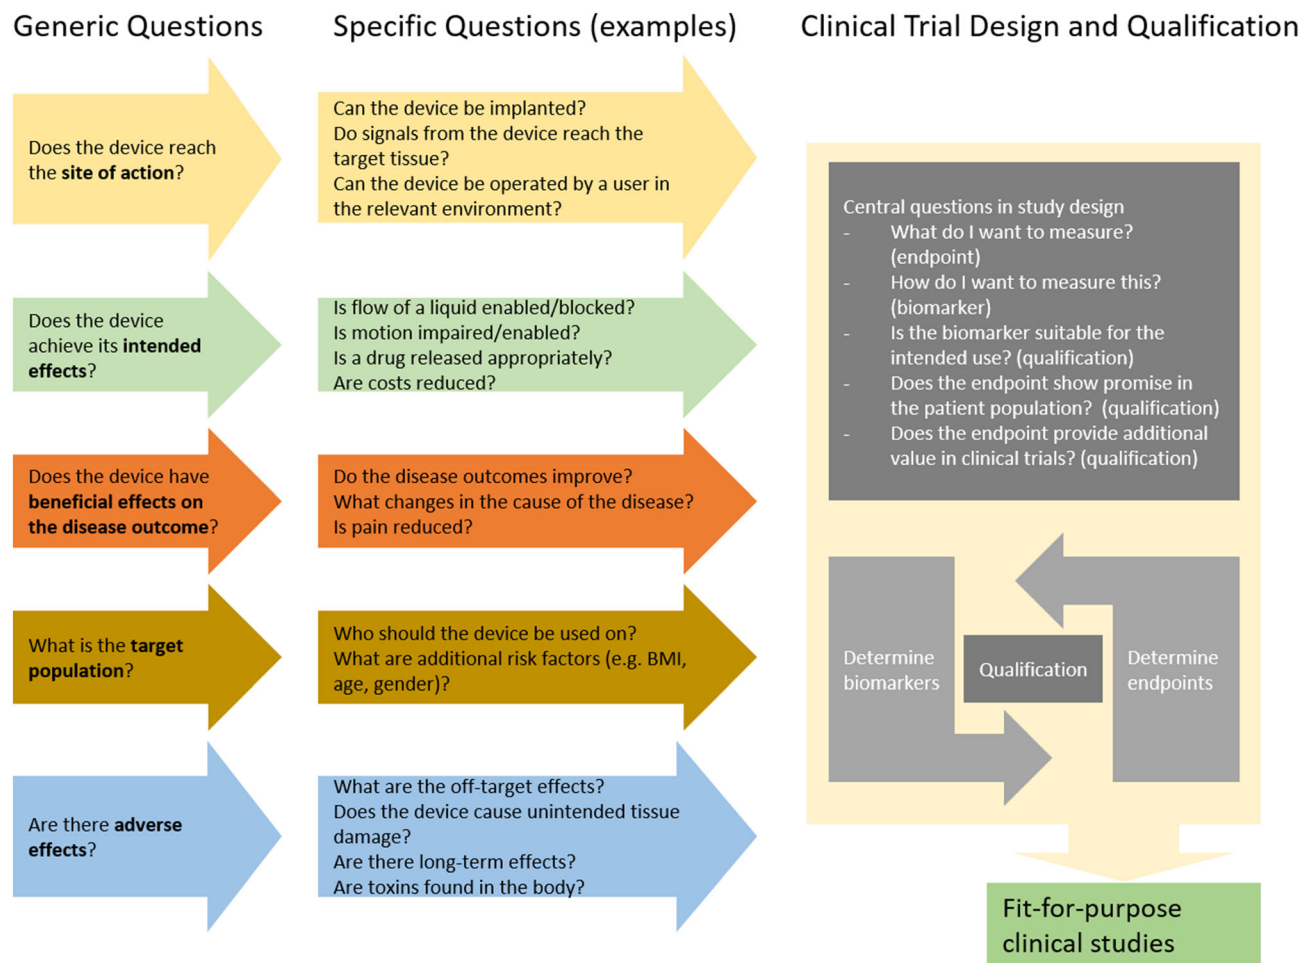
Generic Questions

Specific Questions (examples)

Clinical Trial Design and Qualification

Does the device reach the site of action?

Can the device be implanted?
Do signals from the device reach the target tissue?
Can the device be operated by a user in the relevant environment?

Does the device achieve its intended effects?

Is flow of a liquid enabled/blocked?
Is motion impaired/enabled?
Is a drug released appropriately?
Are costs reduced?

Does the device have beneficial effects on the disease outcome?

Do the disease outcomes improve?
What changes in the cause of the disease?
Is pain reduced?

What is the target population?

Who should the device be used on?
What are additional risk factors (e.g. BMI, age, gender)?

Are there adverse effects?

What are the off-target effects?
Does the device cause unintended tissue damage?
Are there long-term effects?
Are toxins found in the body?

Central questions in study design
- What do I want to measure? (endpoint)
- How do I want to measure this? (biomarker)
- Is the biomarker suitable for the intended use? (qualification)
- Does the endpoint show promise in the patient population? (qualification)
- Does the endpoint provide additional value in clinical trials? (qualification)

Determine biomarkers

Qualification

Determine endpoints

Fit-for-purpose clinical studies